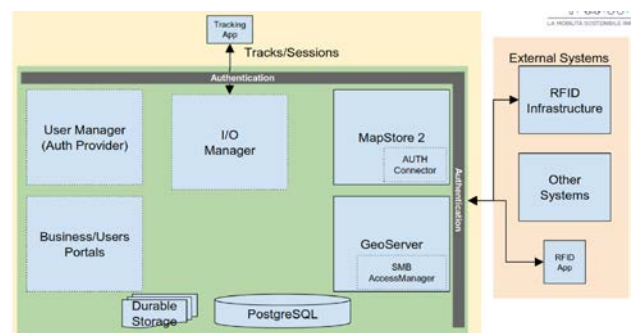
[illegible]
LA MOBILITÀ SOSTENIBILE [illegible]

Tracking App

Tracks/Sessions

Authentication

User Manager (Auth Provider)

I/O Manager

MapStore 2

AUTH Connector

Business/Users Portals

GeoServer

SMB AccessManager

Authentication

Durable Storage

PostgreSQL

External Systems

RFID Infrastructure

Other Systems

RFID App